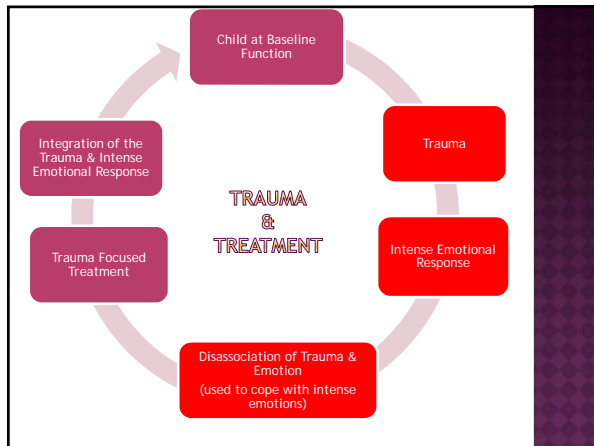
Child at Baseline Function

Trauma

Intense Emotional Response

Disassociation of Trauma & Emotion
(used to cope with intense emotions)

Trauma Focused Treatment

Integration of the Trauma & Intense Emotional Response

TRAUMA
&
TREATMENT